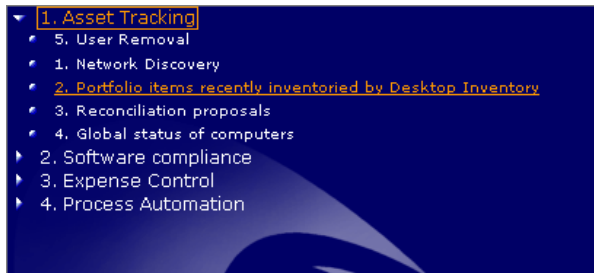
1. Asset Tracking

5. User Removal

1. Network Discovery

2. Portfolio items recently inventoried by Desktop Inventory

3. Reconciliation proposals

4. Global status of computers

2. Software compliance

3. Expense Control

4. Process Automation